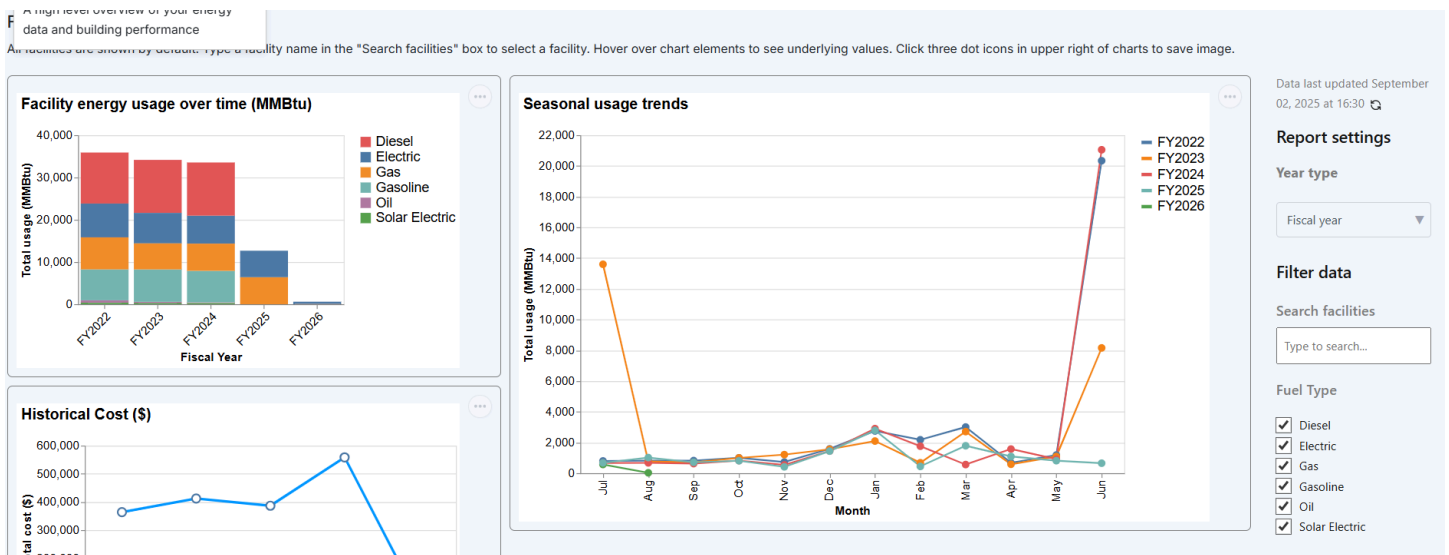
A high level overview of your energy data and building performance

All facilities are shown by default. Type a facility name in the "Search facilities" box to select a facility. Hover over chart elements to see underlying values. Click three dot icons in upper right of charts to save image.

Facility energy usage over time (MMBtu)

40,000
30,000
20,000
10,000
0

Total usage (MMBtu)

FY2022 FY2023 FY2024 FY2025 FY2026

Fiscal Year

Diesel
Electric
Gas
Gasoline
Oil
Solar Electric

Seasonal usage trends

22,000
20,000
18,000
16,000
14,000
12,000
10,000
8,000
6,000
4,000
2,000
0

Total usage (MMBtu)

Jul Aug Sep Oct Nov Dec Jan Feb Mar Apr May Jun

Month

FY2022
FY2023
FY2024
FY2025
FY2026

Historical Cost ($)

600,000
500,000
400,000
300,000

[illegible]tal cost ($)

Data last updated September 02, 2025 at 16:30

Report settings

Year type

Fiscal year

Filter data

Search facilities

Type to search...

Fuel Type

Diesel
Electric
Gas
Gasoline
Oil
Solar Electric